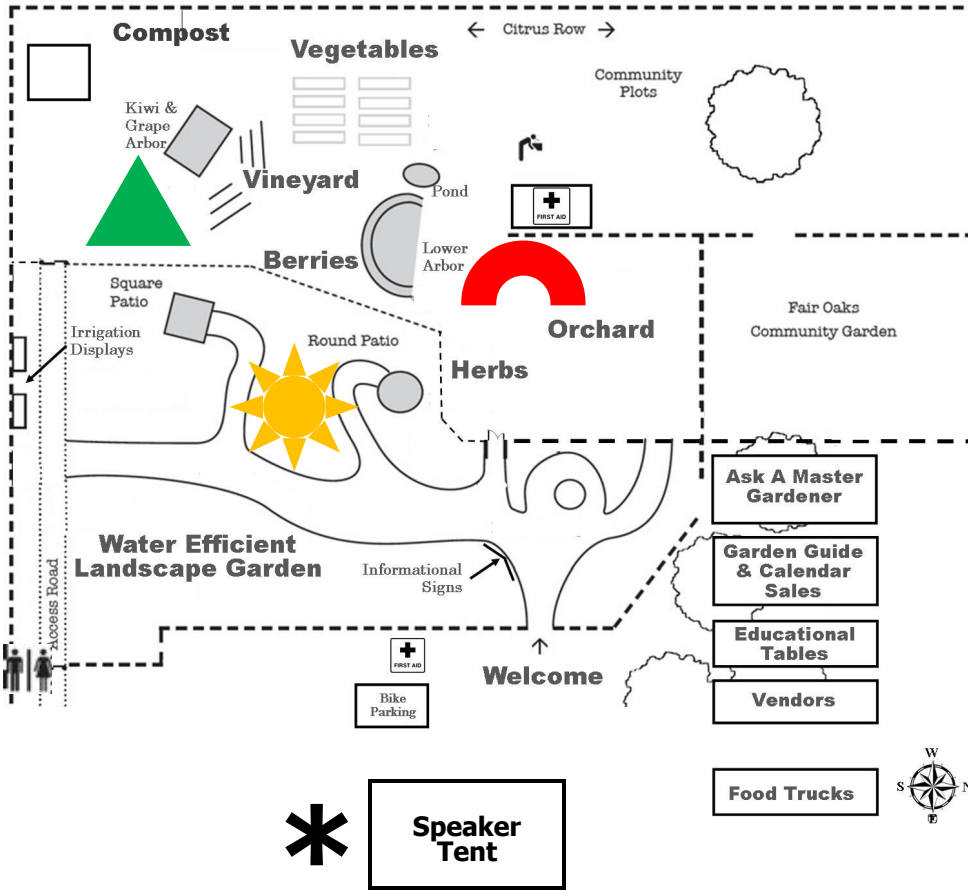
Compost

Vegetables

← Citrus Row →

Community Plots

Kiwi & Grape Arbor

Vineyard

Pond

FIRST AID

Lower Arbor

Berries

Square Patio

Orchard

Fair Oaks Community Garden

Irrigation Displays

Round Patio

Herbs

Ask A Master Gardener

Water Efficient Landscape Garden

Garden Guide & Calendar Sales

Informational Signs

Access Road

Educational Tables

FIRST AID

Welcome

Vendors

Bike Parking

W

S

N

E

Food Trucks

Speaker Tent